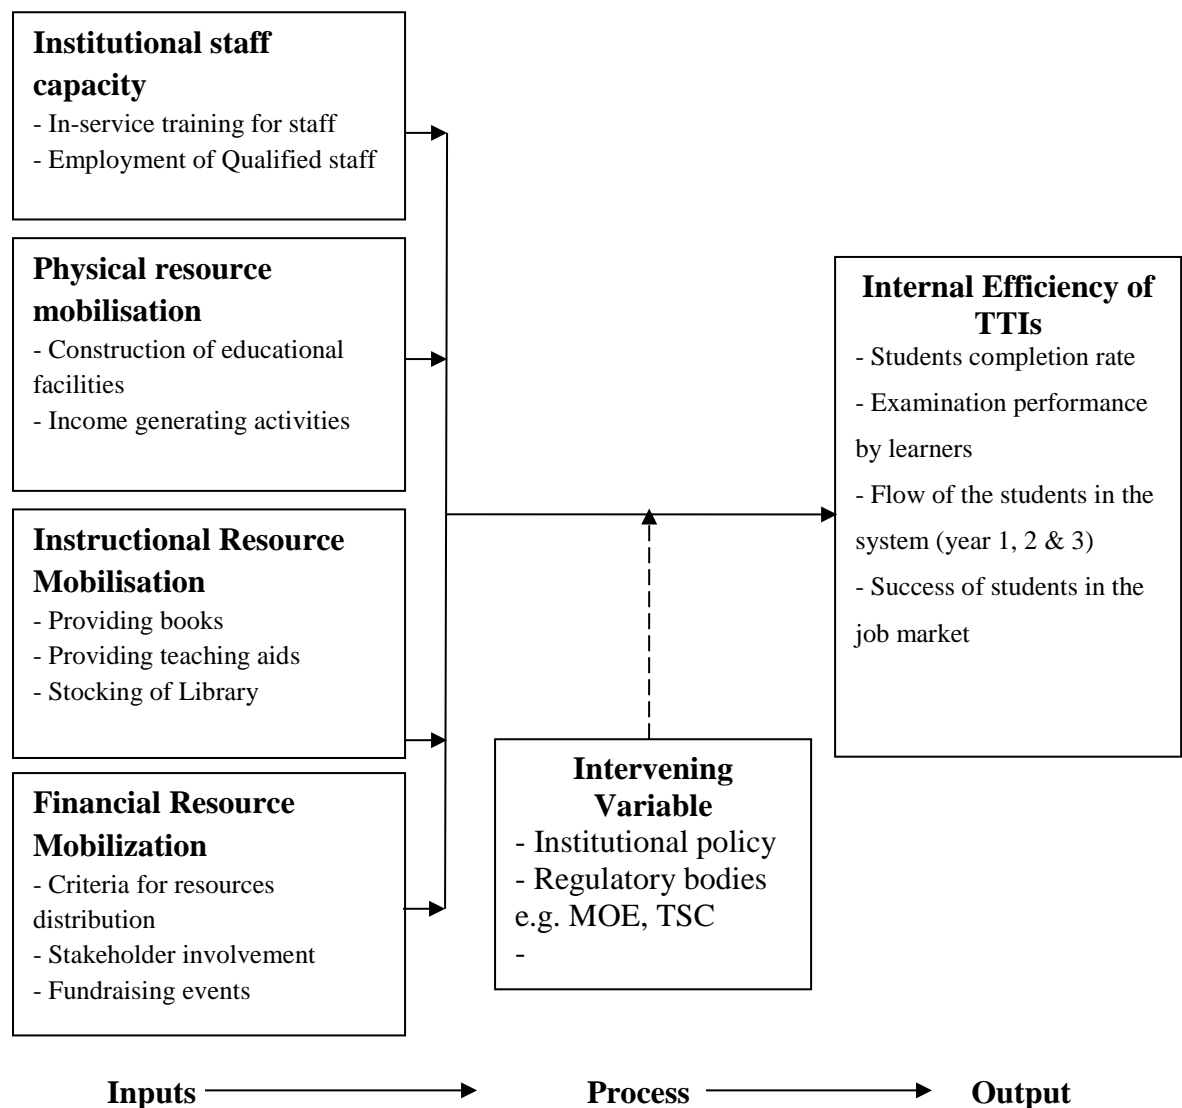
**Institutional staff capacity**
- In-service training for staff
- Employment of Qualified staff

**Physical resource mobilisation**
- Construction of educational facilities
- Income generating activities

**Instructional Resource Mobilisation**
- Providing books
- Providing teaching aids
- Stocking of Library

**Financial Resource Mobilization**
- Criteria for resources distribution
- Stakeholder involvement
- Fundraising events

**Internal Efficiency of TTIs**
- Students completion rate
- Examination performance by learners
- Flow of the students in the system (year 1, 2 & 3)
- Success of students in the job market

**Intervening Variable**
- Institutional policy
- Regulatory bodies e.g. MOE, TSC
-

**Inputs** **Process** **Output**